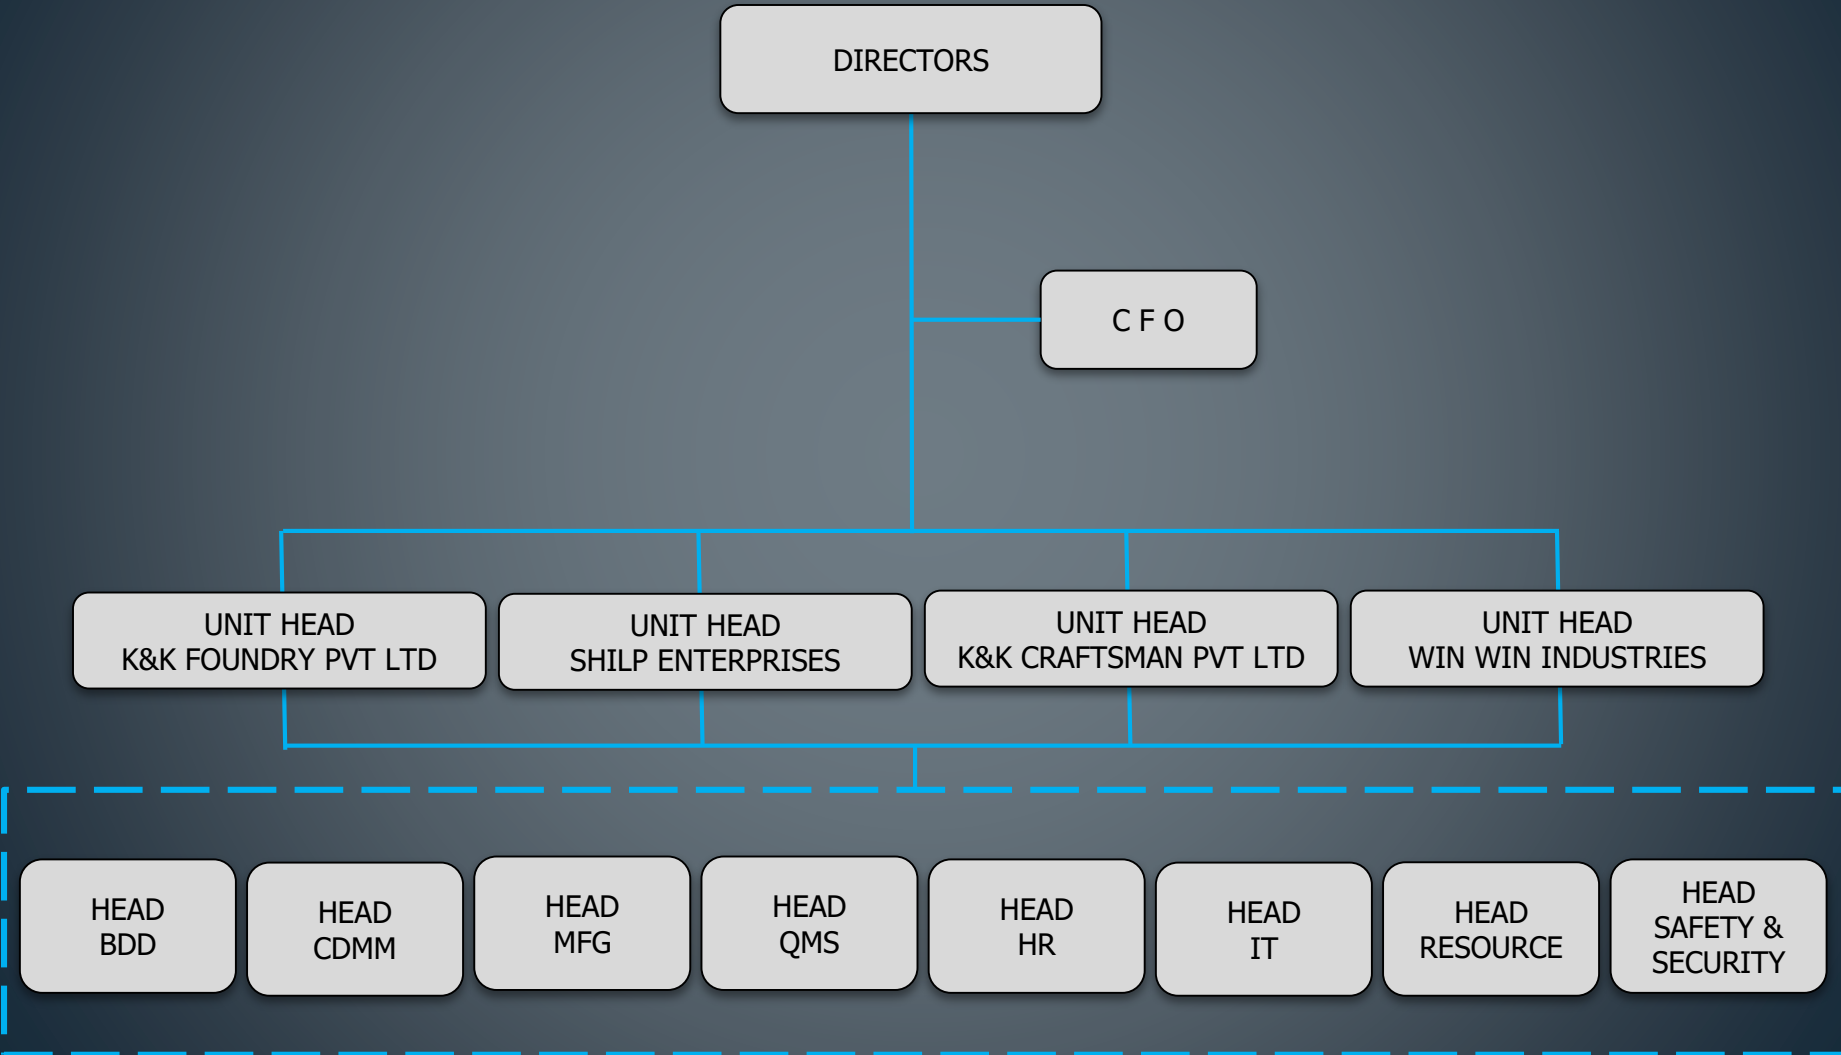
DIRECTORS

C F O

UNIT HEAD
K&K FOUNDRY PVT LTD

UNIT HEAD
SHILP ENTERPRISES

UNIT HEAD
K&K CRAFTSMAN PVT LTD

UNIT HEAD
WIN WIN INDUSTRIES

HEAD
BDD

HEAD
CDMM

HEAD
MFG

HEAD
QMS

HEAD
HR

HEAD
IT

HEAD
RESOURCE

HEAD
SAFETY &
SECURITY